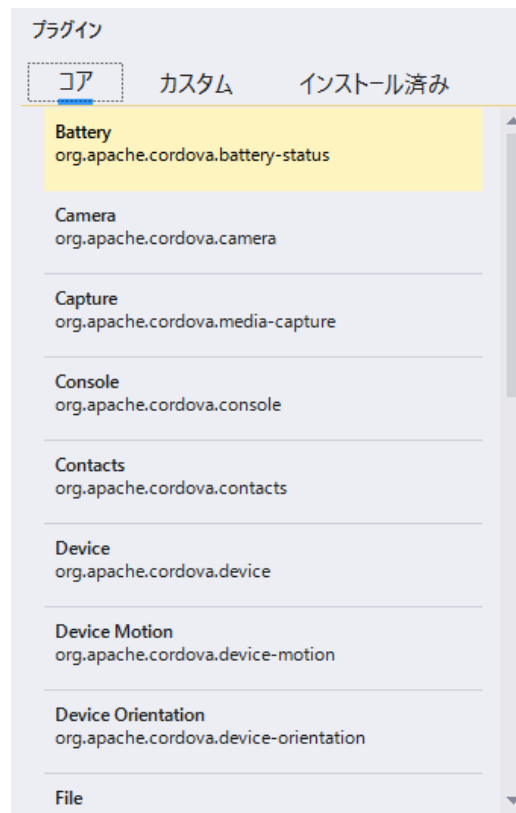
プラグイン

コア カスタム インストール済み

Battery
org.apache.cordova.battery-status

Camera
org.apache.cordova.camera

Capture
org.apache.cordova.media-capture

Console
org.apache.cordova.console

Contacts
org.apache.cordova.contacts

Device
org.apache.cordova.device

Device Motion
org.apache.cordova.device-motion

Device Orientation
org.apache.cordova.device-orientation

File